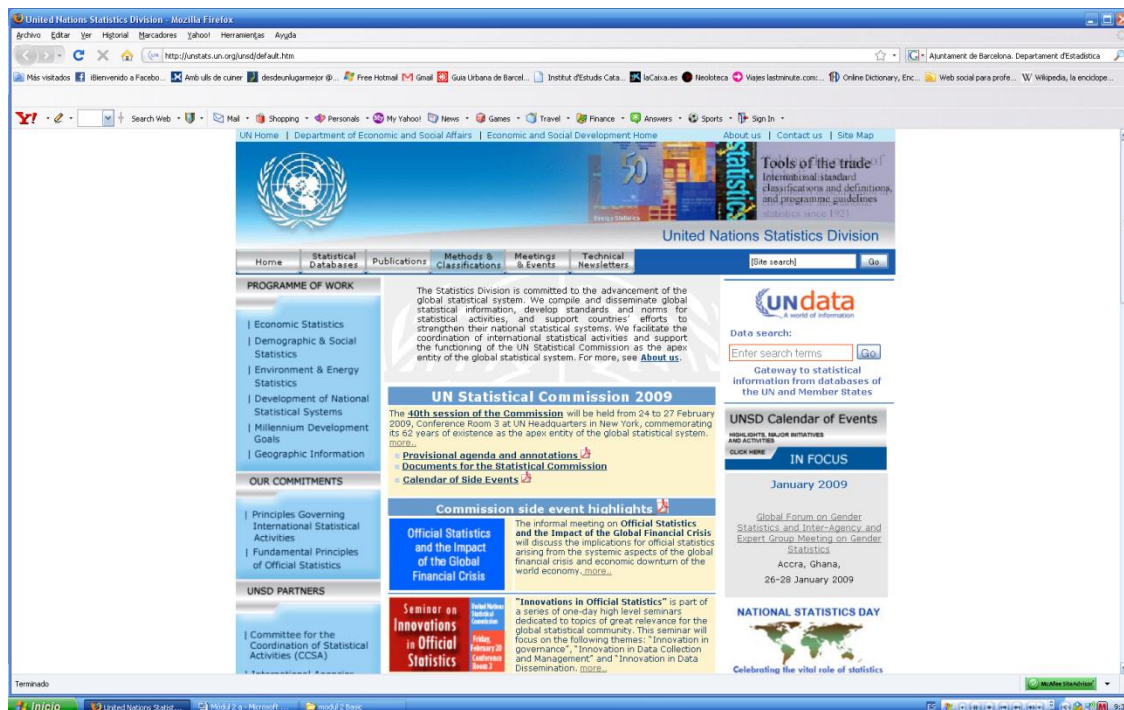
United Nations Statistics Division - Mozilla Firefox

Archivo Editar Ver Historial Marcadores Yahoo! Herramientas Ayuda

http://unstats.un.org/unsd/default.htm

Ajuntament de Barcelona. Department d'Estadistica

Más visitados ¡Bienvenido a Facebo... Amb ulls de cuiner desdeunlugarmejor @... Free Hotmail Gmail Guia Urbana de Barcel... Institut d'Estudis Cata... laCaixa.es Neoloteca Viajes lastminute.com:... Online Dictionary, Enc... Web social para profe... Wikipedia, la enciclope...

Search Web · Mail · Shopping · Personals · My Yahoo! · News · Games · Travel · Finance · Answers · Sports · Sign In

UN Home | Department of Economic and Social Affairs | Economic and Social Development Home

About us | Contact us | Site Map

Tools of the trade
International standard classifications and definitions, and programme guidelines
statistics since 1921

United Nations Statistics Division

Home | Statistical Databases | Publications | Methods & Classifications | Meetings & Events | Technical Newsletters

[Site search] Go

PROGRAMME OF WORK

| Economic Statistics
| Demographic & Social Statistics
| Environment & Energy Statistics
| Development of National Statistical Systems
| Millennium Development Goals
| Geographic Information

OUR COMMITMENTS

| Principles Governing International Statistical Activities
| Fundamental Principles of Official Statistics

UNSD PARTNERS

| Committee for the Coordination of Statistical Activities (CCSA)

The Statistics Division is committed to the advancement of the global statistical system. We compile and disseminate global statistical information, develop standards and norms for statistical activities, and support countries' efforts to strengthen their national statistical systems. We facilitate the coordination of international statistical activities and support the functioning of the UN Statistical Commission as the apex entity of the global statistical system. For more, see About us.

UN Statistical Commission 2009

The 40th session of the Commission will be held from 24 to 27 February 2009, Conference Room 3 at UN Headquarters in New York, commemorating its 62 years of existence as the apex entity of the global statistical system. more...

Provisional agenda and annotations
Documents for the Statistical Commission
Calendar of Side Events

Commission side event highlights

Official Statistics and the Impact of the Global Financial Crisis

The informal meeting on Official Statistics and the Impact of the Global Financial Crisis will discuss the implications for official statistics arising from the systemic aspects of the global financial crisis and economic downturn of the world economy. more...

Seminar on Innovations in Official Statistics
Friday, February 20

"Innovations in Official Statistics" is part of a series of one-day high level seminars dedicated to topics of great relevance for the global statistical community. This seminar will focus on the following themes: "Innovation in governance", "Innovation in Data Collection and Management" and "Innovation in Data Dissemination. more...

UNdata
A world of information

Data search:
Enter search terms Go
Gateway to statistical information from databases of the UN and Member States

UNSD Calendar of Events
HIGHLIGHTS, MAJOR INITIATIVES AND ACTIVITIES
CLICK HERE
IN FOCUS

January 2009

Global Forum on Gender Statistics and Inter-Agency and Expert Group Meeting on Gender Statistics
Accra, Ghana,
26-28 January 2009

NATIONAL STATISTICS DAY
Celebrating the vital role of statistics

Terminado

Inicio | United Nations Statist... | Mòdul 2 g - Microsoft ... | modul 2 Basic